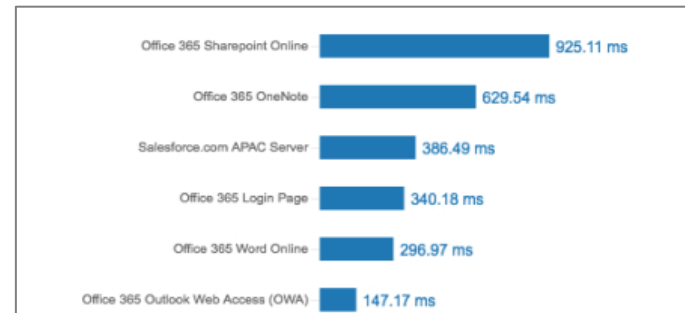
Office 365 Sharepoint Online 925.11 ms

Office 365 OneNote 629.54 ms

Salesforce.com APAC Server 386.49 ms

Office 365 Login Page 340.18 ms

Office 365 Word Online 296.97 ms

Office 365 Outlook Web Access (OWA) 147.17 ms